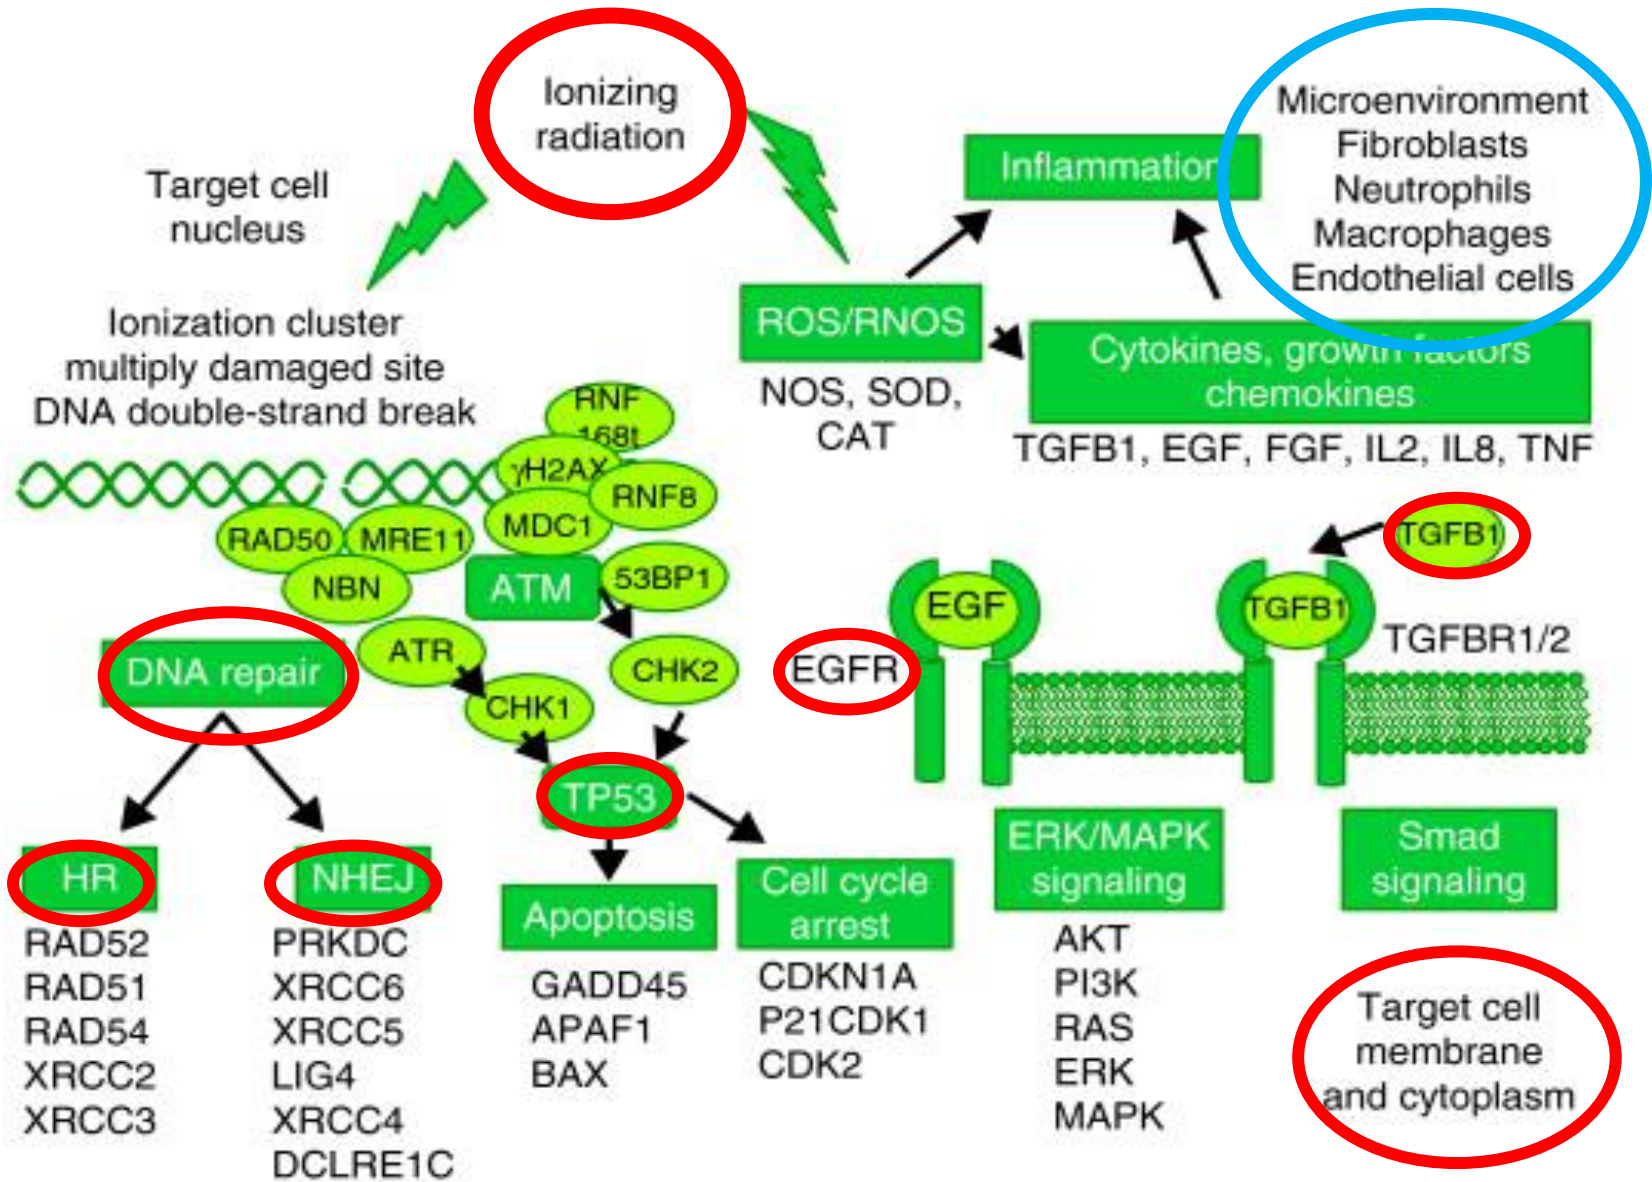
Ionizing radiation

Target cell nucleus

Ionization cluster multiply damaged site DNA double-strand break

Inflammation

Microenvironment
Fibroblasts
Neutrophils
Macrophages
Endothelial cells

ROS/RNOS

NOS, SOD, CAT

Cytokines, growth factors chemokines

TGFB1, EGF, FGF, IL2, IL8, TNF

RNF 168t

γH2AX

RNF8

MDC1

RAD50

MRE11

NBN

ATM

53BP1

ATR

CHK2

CHK1

DNA repair

TP53

HR

NHEJ

Apoptosis

Cell cycle arrest

RAD52
RAD51
RAD54
XRCC2
XRCC3

PRKDC
XRCC6
XRCC5
LIG4
XRCC4
DCLRE1C

GADD45
APAF1
BAX

CDKN1A
P21CDK1
CDK2

TGFB1

EGF

TGFB1

TGFBR1/2

EGFR

ERK/MAPK signaling

Smad signaling

AKT
PI3K
RAS
ERK
MAPK

Target cell membrane and cytoplasm